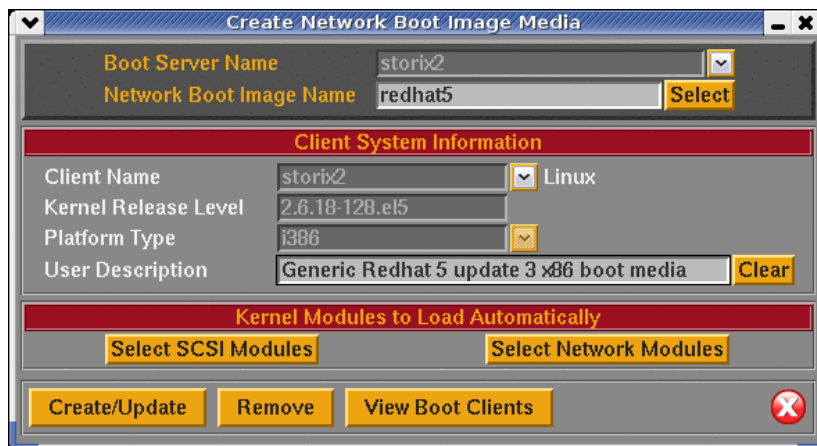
Create Network Boot Image Media

Boot Server Name storix2

Network Boot Image Name redhat5 Select

Client System Information

Client Name storix2 Linux

Kernel Release Level 2.6.18-128.el5

Platform Type i386

User Description Generic Redhat 5 update 3 x86 boot media Clear

Kernel Modules to Load Automatically

Select SCSI Modules Select Network Modules

Create/Update Remove View Boot Clients